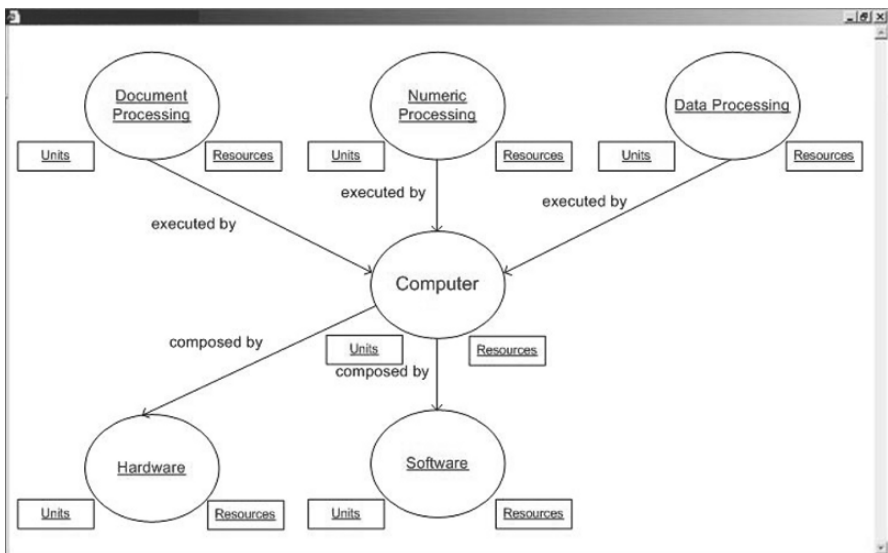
Document Processing

Units

Resources

Numeric Processing

Units

Resources

Data Processing

Units

Resources

executed by

executed by

executed by

Computer

Units

Resources

composed by

composed by

Hardware

Units

Resources

Software

Units

Resources